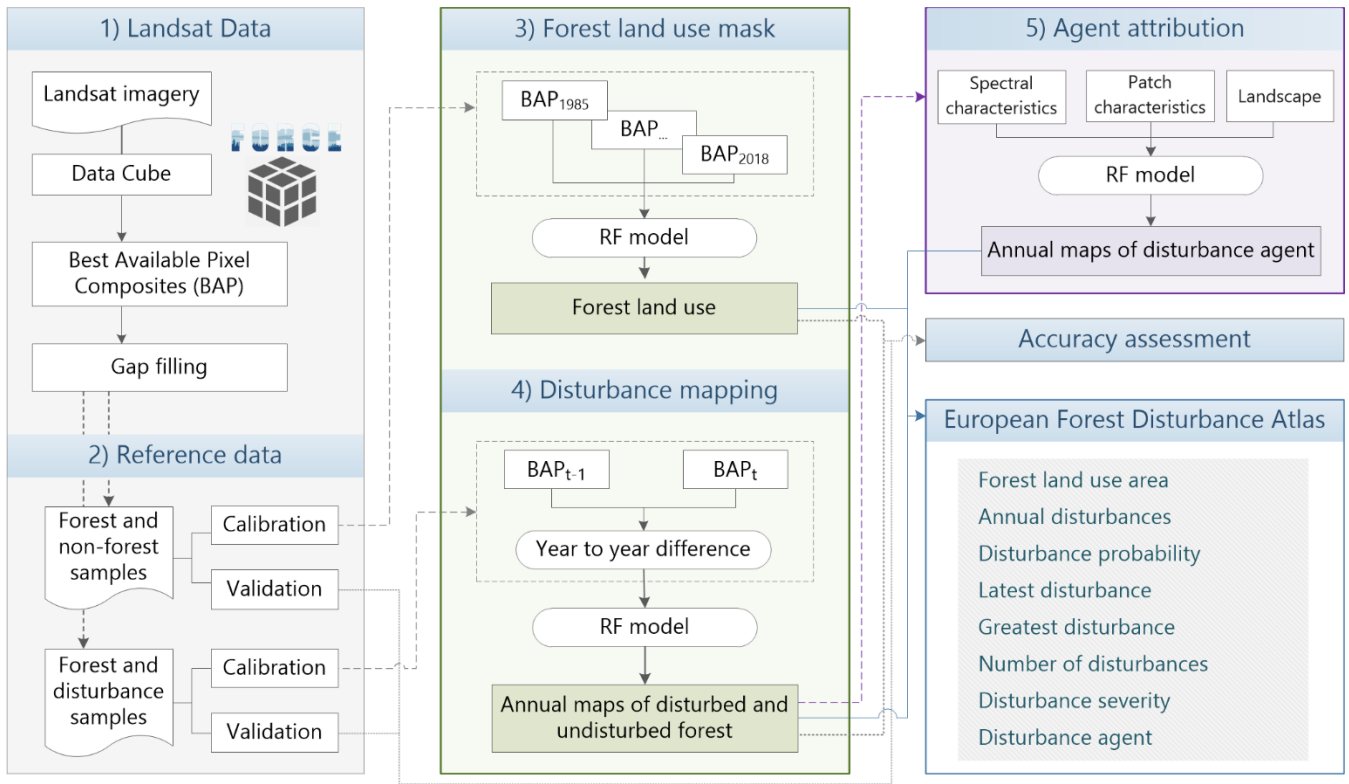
1) Landsat Data

Landsat imagery

FORCE

Data Cube

Best Available Pixel Composites (BAP)

Gap filling

2) Reference data

Forest and non-forest samples

Calibration

Validation

Forest and disturbance samples

Calibration

Validation

3) Forest land use mask

$BAP_{1985}$

$BAP_{...}$

$BAP_{2018}$

RF model

Forest land use

4) Disturbance mapping

$BAP_{t-1}$

$BAP_{t}$

Year to year difference

RF model

Annual maps of disturbed and undisturbed forest

5) Agent attribution

Spectral characteristics

Patch characteristics

Landscape

RF model

Annual maps of disturbance agent

Accuracy assessment

European Forest Disturbance Atlas

Forest land use area

Annual disturbances

Disturbance probability

Latest disturbance

Greatest disturbance

Number of disturbances

Disturbance severity

Disturbance agent